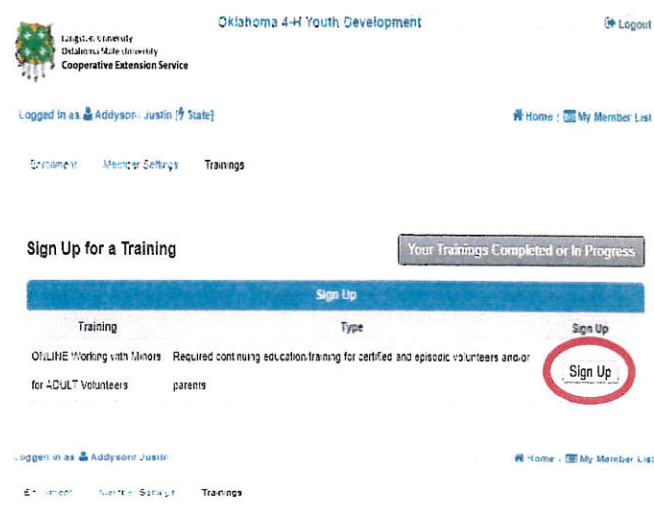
Langston University
Oklahoma State University
Cooperative Extension Service

Oklahoma 4-H Youth Development

Logout

Logged in as Addyson Justin [State]

Home | My Member List

Enrollment   Member Settings   Trainings

Sign Up for a Training

Your Trainings Completed or In Progress

Sign Up

| Training | Type | Sign Up |
|---|---|---|
| ONLINE Working with Minors for ADULT Volunteers | Required continuing education/training for certified and episodic volunteers and/or parents | Sign Up |

Logged in as Addyson Justin

Home | My Member List

Enrollment   Member Settings   Trainings